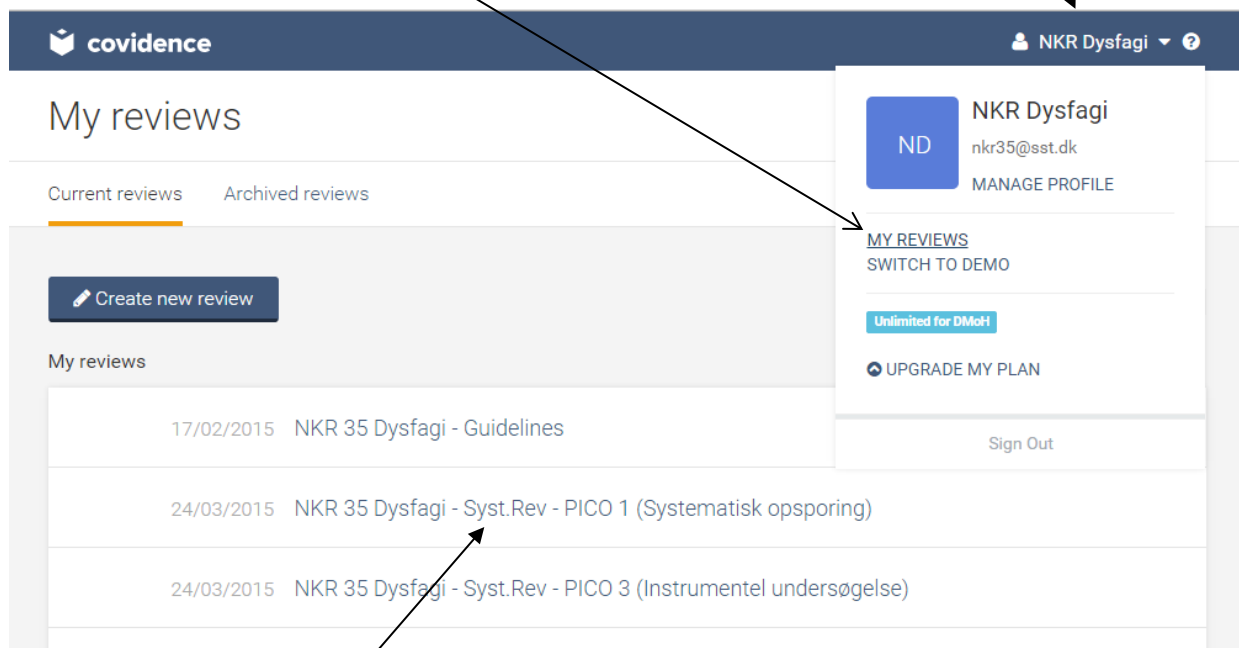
covidence

NKR Dysfagi ?

My reviews

Current reviews Archived reviews

Create new review

My reviews

17/02/2015 NKR 35 Dysfagi - Guidelines

24/03/2015 NKR 35 Dysfagi - Syst.Rev - PICO 1 (Systematisk opsporing)

24/03/2015 NKR 35 Dysfagi - Syst.Rev - PICO 3 (Instrumentel undersøgelse)

ND

NKR Dysfagi

nkr35@sst.dk

MANAGE PROFILE

MY REVIEWS

SWITCH TO DEMO

Unlimited for DMoH

UPGRADE MY PLAN

Sign Out